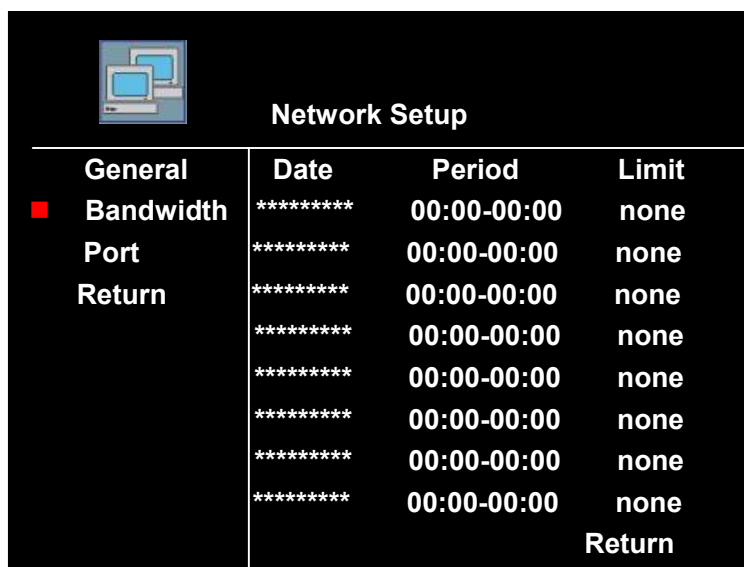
Network Setup

General
Bandwidth
Port
Return

| Date | Period | Limit |
|---|---|---|
| \*\*\*\*\*\*\*\*\* | 00:00-00:00 | none |
| \*\*\*\*\*\*\*\*\* | 00:00-00:00 | none |
| \*\*\*\*\*\*\*\*\* | 00:00-00:00 | none |
| \*\*\*\*\*\*\*\*\* | 00:00-00:00 | none |
| \*\*\*\*\*\*\*\*\* | 00:00-00:00 | none |
| \*\*\*\*\*\*\*\*\* | 00:00-00:00 | none |
| \*\*\*\*\*\*\*\*\* | 00:00-00:00 | none |
| \*\*\*\*\*\*\*\*\* | 00:00-00:00 | none |

Return